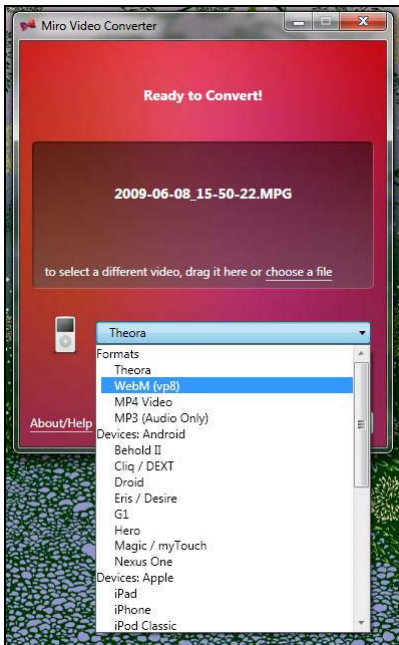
Miro Video Converter

Ready to Convert!

2009-06-08_15-50-22.MPG

to select a different video, drag it here or choose a file

Theora

Formats
Theora
WebM (vp8)
MP4 Video
MP3 (Audio Only)
Devices: Android
Behold II
Cliq / DEXT
Droid
Eris / Desire
G1
Hero
Magic / myTouch
Nexus One
Devices: Apple
iPad
iPhone
iPod Classic

About/Help